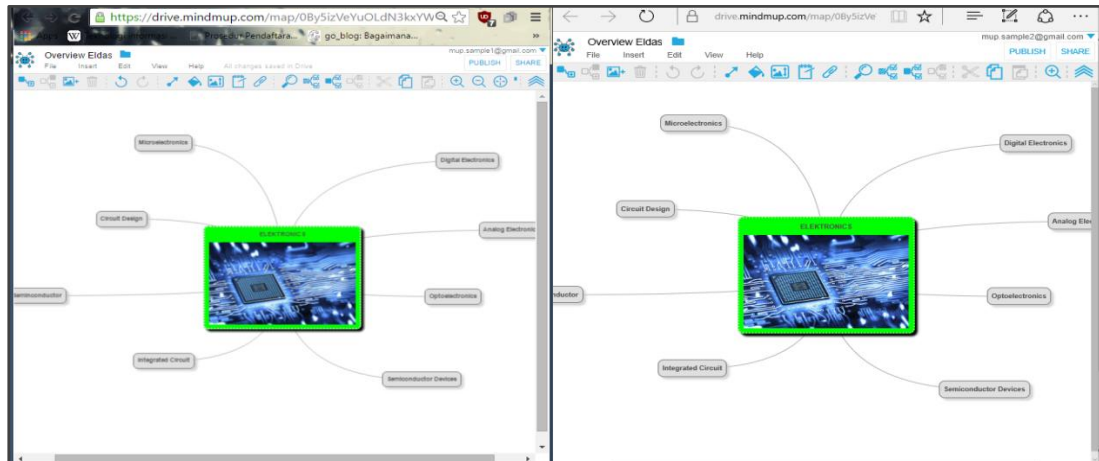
https://drive.mindmup.com/map/0By5izVeYuOLdN3kxYW

Prosedur Pendaftara... go_blog: Bagaimana...

Overview Eldas

File Insert Edit View Help All changes saved in Drive

mup.sample1@gmail.com

PUBLISH SHARE

Microelectronics

Digital Electronics

Circuit Design

ELEKTRONICS

Analog Electronic

emiconductor

Optoelectronics

Integrated Circuit

Semiconductor Devices

drive.mindmup.com/map/0By5izVe

Overview Eldas

File Insert Edit View Help

mup.sample2@gmail.com

PUBLISH SHARE

Microelectronics

Digital Electronics

Circuit Design

ELEKTRONICS

Analog Ele

nductor

Optoelectronics

Integrated Circuit

Semiconductor Devices